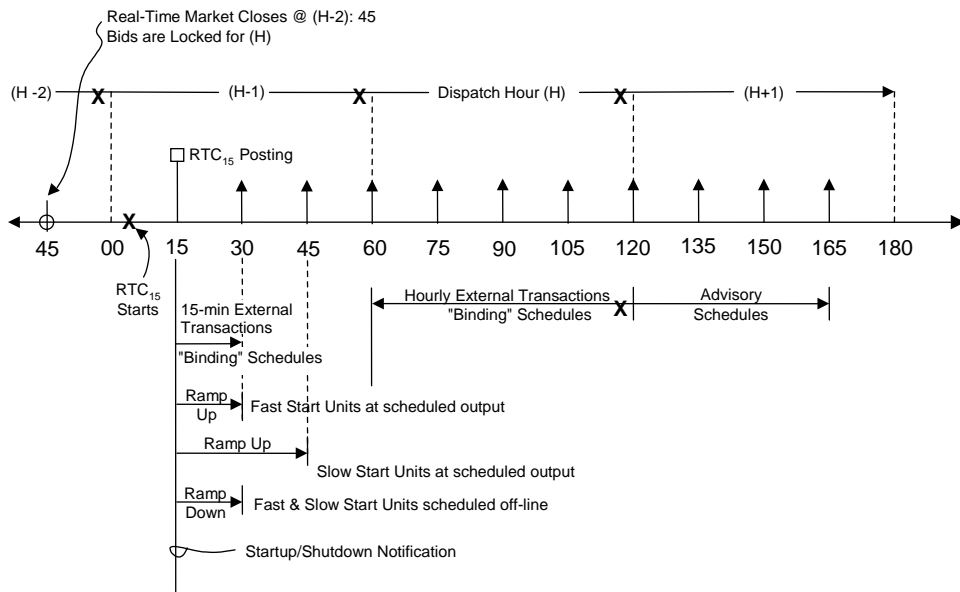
Real-Time Market Closes @ (H-2): 45
Bids are Locked for (H)

(H -2) X (H-1) X Dispatch Hour (H) X (H+1)

$RTC_{15}$ Posting

45 00 X 15 30 45 60 75 90 105 120 135 150 165 180

$RTC_{15}$ Starts

15-min External Transactions "Binding" Schedules

Hourly External Transactions "Binding" Schedules X

Advisory Schedules

Ramp Up Fast Start Units at scheduled output

Ramp Up

Slow Start Units at scheduled output

Ramp Down Fast & Slow Start Units scheduled off-line

Startup/Shutdown Notification